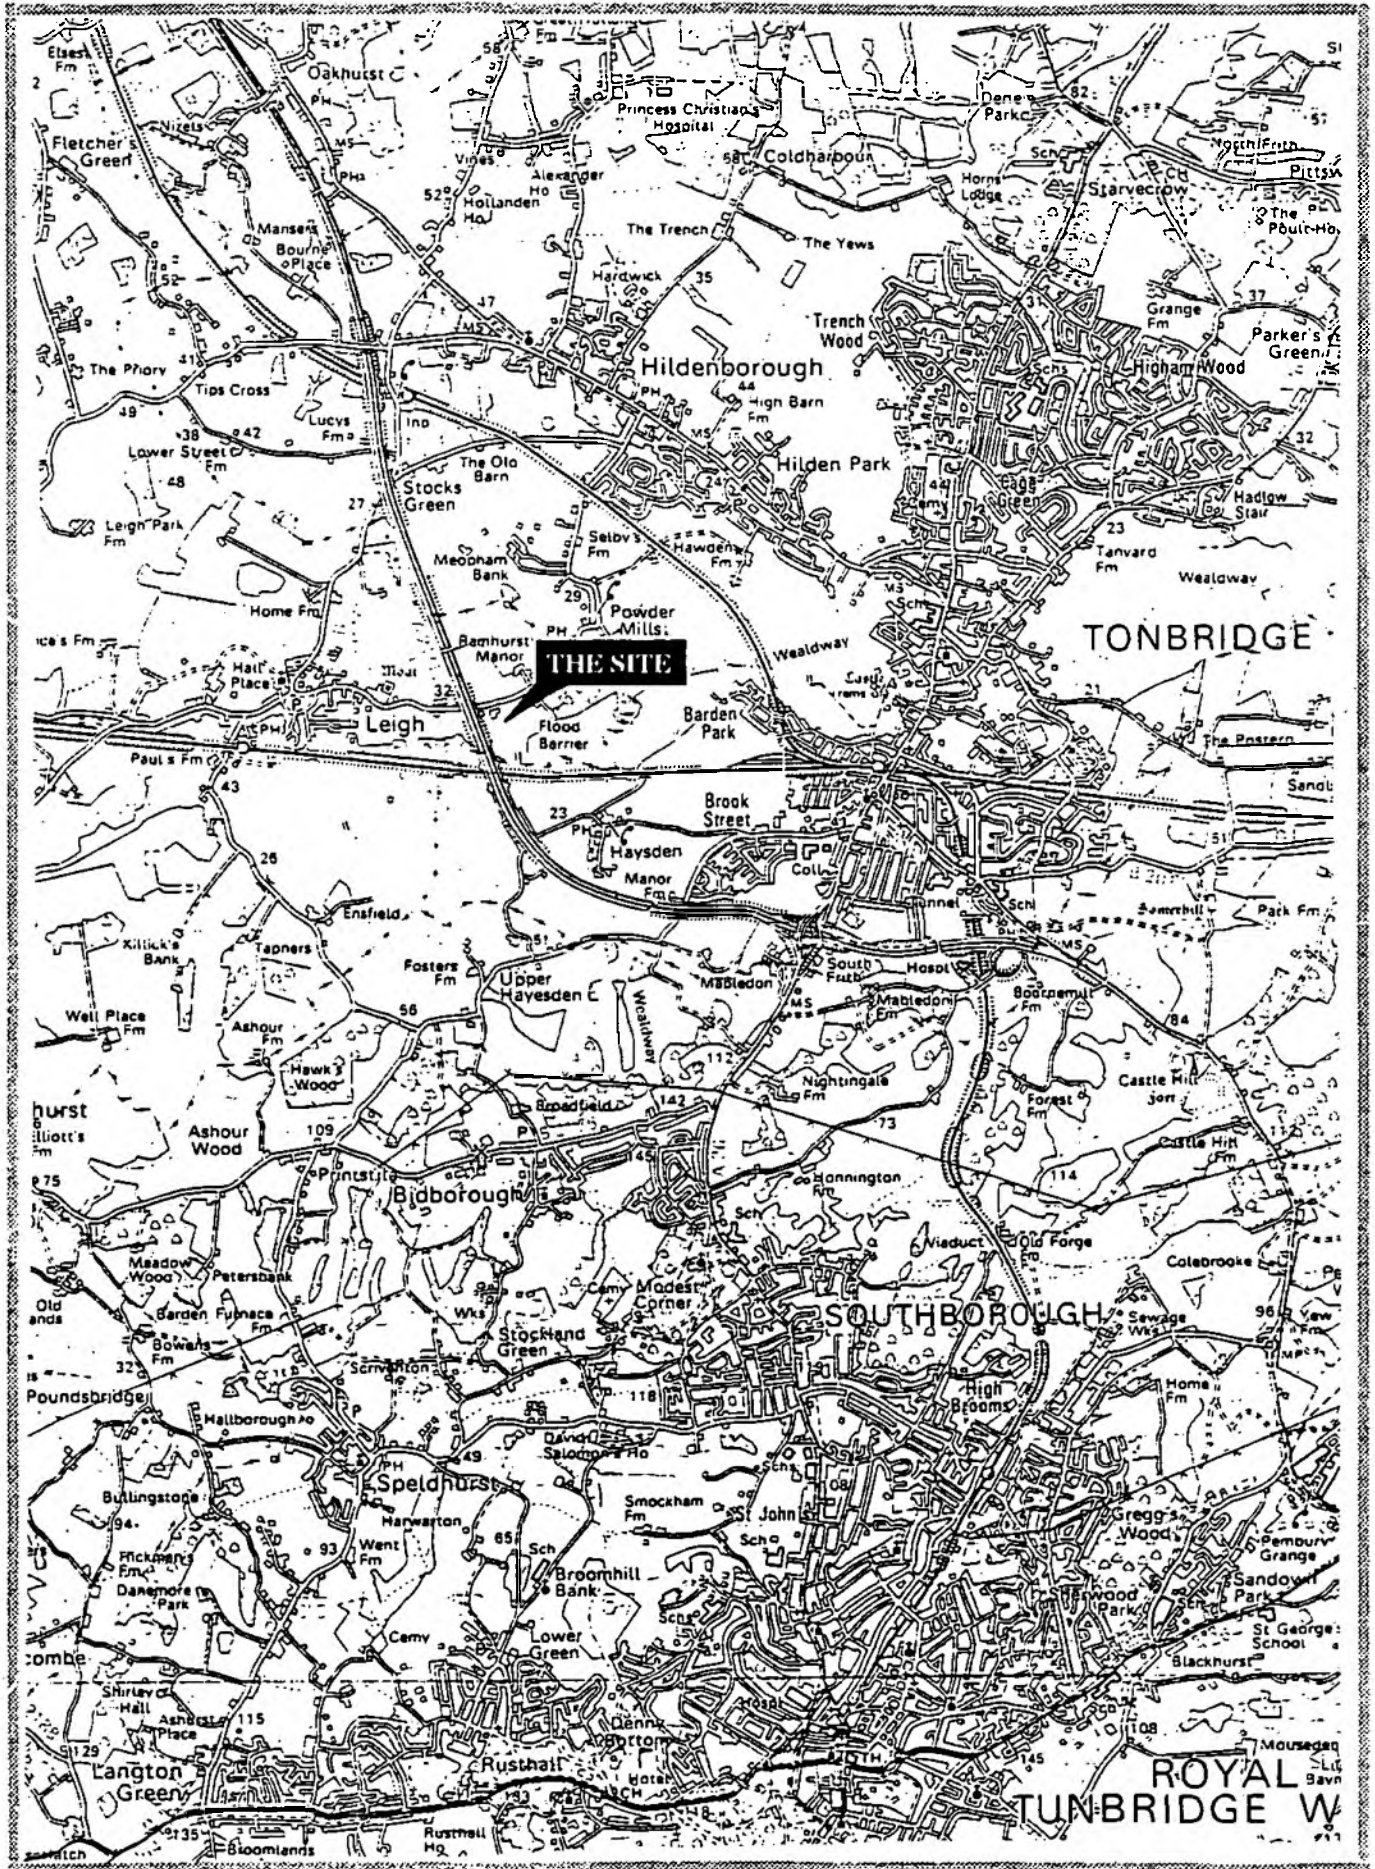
Elsest Fm
Oakhurst
58
Fm
Princess Christian's Hospital
Dene Park
82
57
Fletcher's Green
Nizels
PH
MS
Vines
Alexander Ho
58
Coldharbour
Sch
CH
North Frith
Pittsw
Starvecrow
Horns Lodge
52
Hollanden Ho
Mansers
Bourne Place
The Trench
The Yews
The Poult-Ho
52
Hardwick
35
Grange Fm
37
47
MS
Trench Wood
Parker's Green
The Priory
41
Hildenborough
Schs
Higham Wood
Tips Cross
PH
44
High Barn Fm
49
38
42
Lucys Fm
Ind
MS
32
Lower Street Fm
The Old Barn
Hilden Park
48
24
44
Cemy
Hadlow Stair
Stocks Green
27
Leigh Park Fm
Selby's Fm
Hawden Fm
23
Meopham Bank
Tanyard Fm
Wealdway
29
Home Fm
MS
Sch
Powder Mills
PH
Bamhurst Manor
TONBRIDGE
Wealdway
THE SITE
Hall Place
Moat
32
21
Leigh
Flood Barrier
Barden Park
The Postern
PH
Paul's Fm
Sandh
43
Brook Street
23
PH
51
Haysden
26
Coll
Manor Fm
Tunnel
Sch
Ensfield
Park Fm
51
Killick's Bank
Tapners
Fosters Fm
Upper Hayesden
South Frith
Hospl
Mabledon
Bournemill Fm
Wealdway
MS
Mabledon Fm
Well Place Fm
Ashour Fm
56
84
112
Hawk's Wood
Nightingale Fm
Castle Hill
hurst
Broadfield
142
Forest Fm
Elliott's Fm
Ashour Wood
109
P
73
Castle Hill Fm
45
75
Printstile
Honnington Fm
114
Bidborough
Sch
Viaduct
Old Forge
Meadow Wood
Petersbank
Cemy
Modest Corner
Colebrooke
Old ands
Barden Furnace Fm
Wks
SOUTHBOROUGH
Sewage Wks
96
Stockland Green
Bowens Fm
32
Scriventon
High Brooms
Home Fm
Poundsbridge
118
Hallborough Ho
David Salomons Ho
49
PH
Speldhurst
Schs
Bullingstone
Smockham Fm
St John's
Harwarton
108
Gregg's Wood
94
65
Sch
93
Went Fm
Sch
Broomhill Bank
Pembury Grange
Fickmans Fm
Danemore Park
Sherwood Park
Sandown Park
Sch
Sch
St George's School
Cemy
Lower Green
Blackhurst
combe
Shirley Hall
Ashurst Place
115
Hospl
108
Denny Bottom
129
Langton Green
Rusthall
TH
145
Mousedeq
Hotel
CH
ROYAL
TUNBRIDGE W
135
Bloomlands
Rusthall Ho